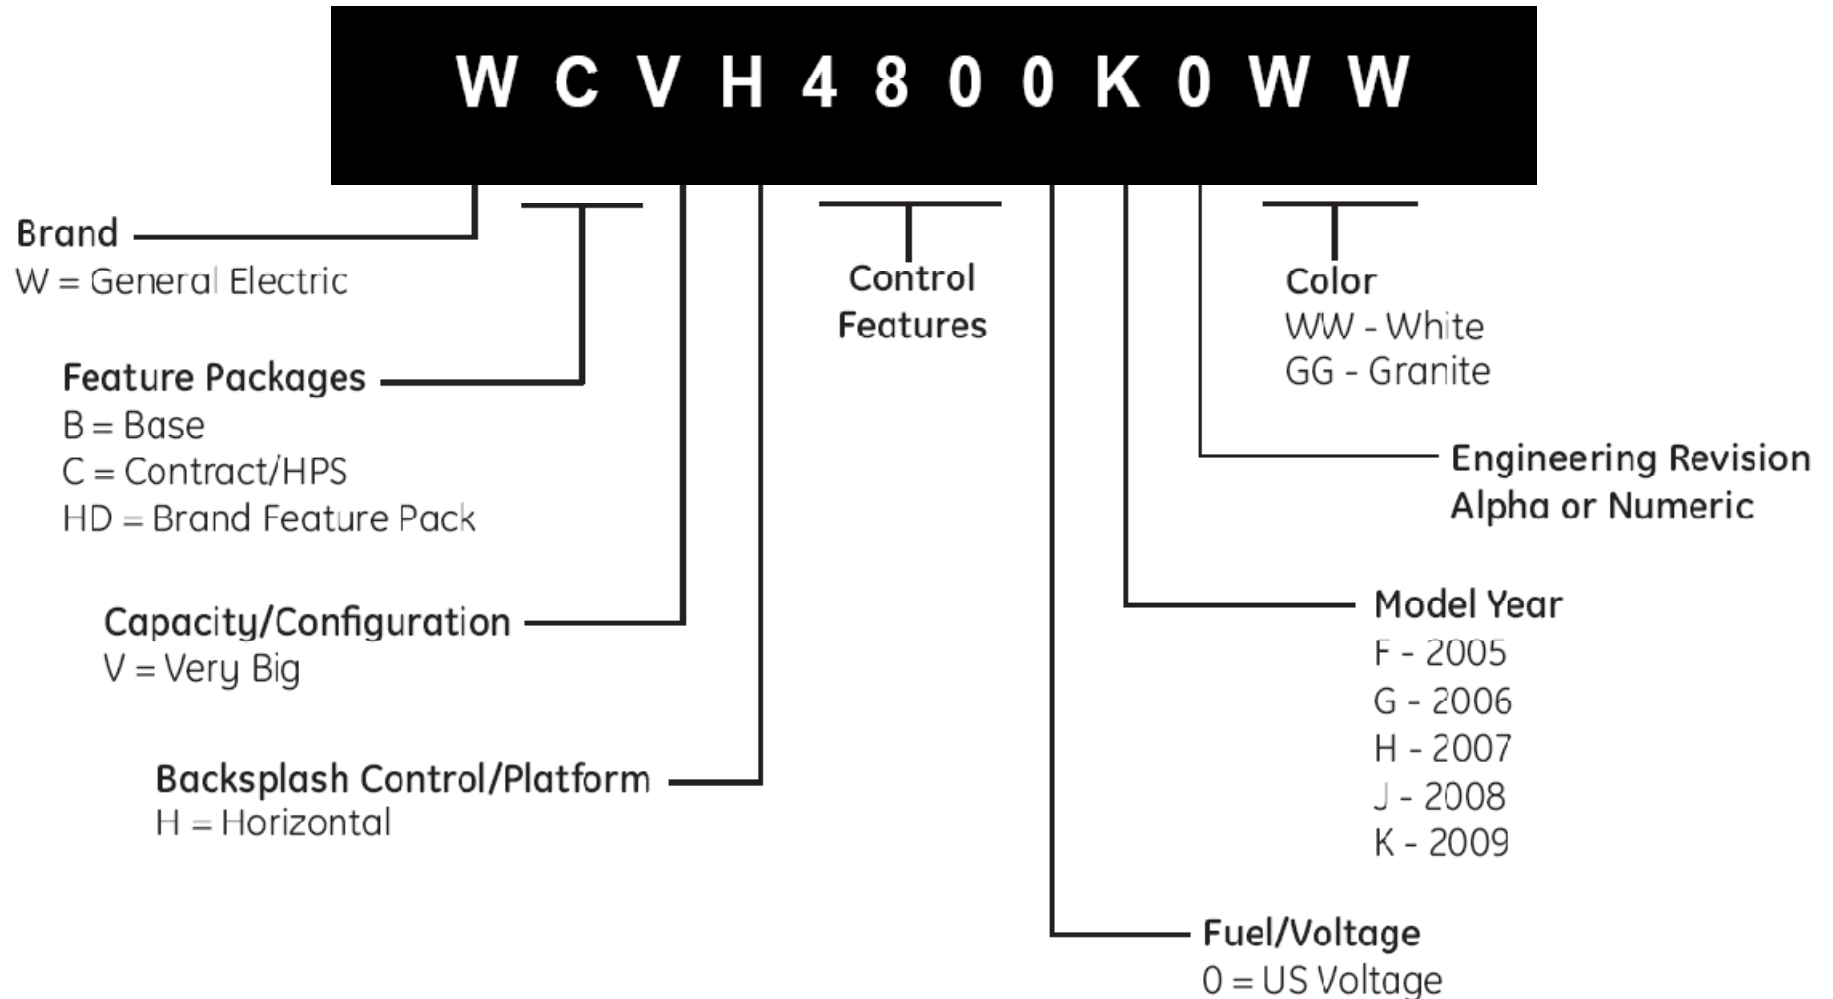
W C V H 4 8 0 0 K 0 W W

Brand
W = General Electric

Feature Packages
B = Base
C = Contract/HPS
HD = Brand Feature Pack

Capacity/Configuration
V = Very Big

Backsplash Control/Platform
H = Horizontal

Control Features

Color
WW - White
GG - Granite

Engineering Revision
Alpha or Numeric

Model Year
F - 2005
G - 2006
H - 2007
J - 2008
K - 2009

Fuel/Voltage
0 = US Voltage